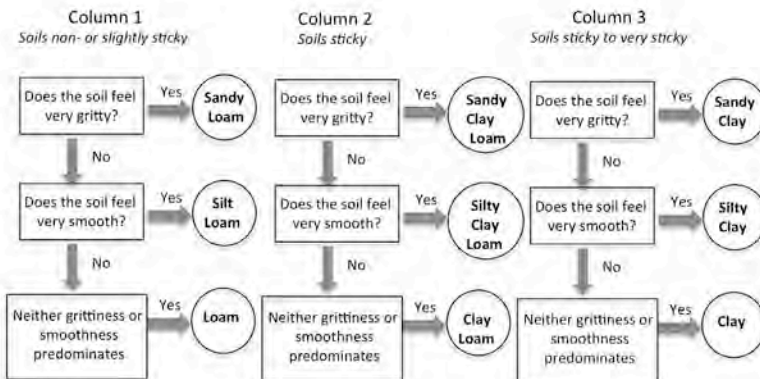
Column 1
Soils non- or slightly sticky

Does the soil feel very gritty?
Yes
Sandy Loam
No
Does the soil feel very smooth?
Yes
Silt Loam
No
Neither grittiness or smoothness predominates
Yes
Loam

Column 2
Soils sticky

Does the soil feel very gritty?
Yes
Sandy Clay Loam
No
Does the soil feel very smooth?
Yes
Silty Clay Loam
No
Neither grittiness or smoothness predominates
Yes
Clay Loam

Column 3
Soils sticky to very sticky

Does the soil feel very gritty?
Yes
Sandy Clay
No
Does the soil feel very smooth?
Yes
Silty Clay
No
Neither grittiness or smoothness predominates
Yes
Clay